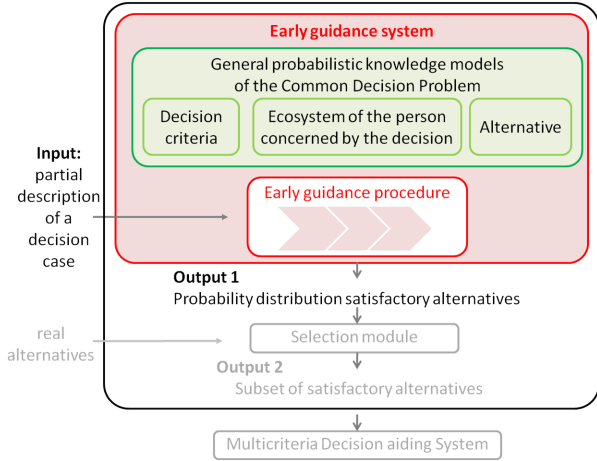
Early guidance system

General probabilistic knowledge models of the Common Decision Problem

Decision criteria

Ecosystem of the person concerned by the decision

Alternative

Input: partial description of a decision case

Early guidance procedure

Output 1
Probability distribution satisfactory alternatives

real alternatives

Selection module

Output 2
Subset of satisfactory alternatives

Multicriteria Decision aiding System